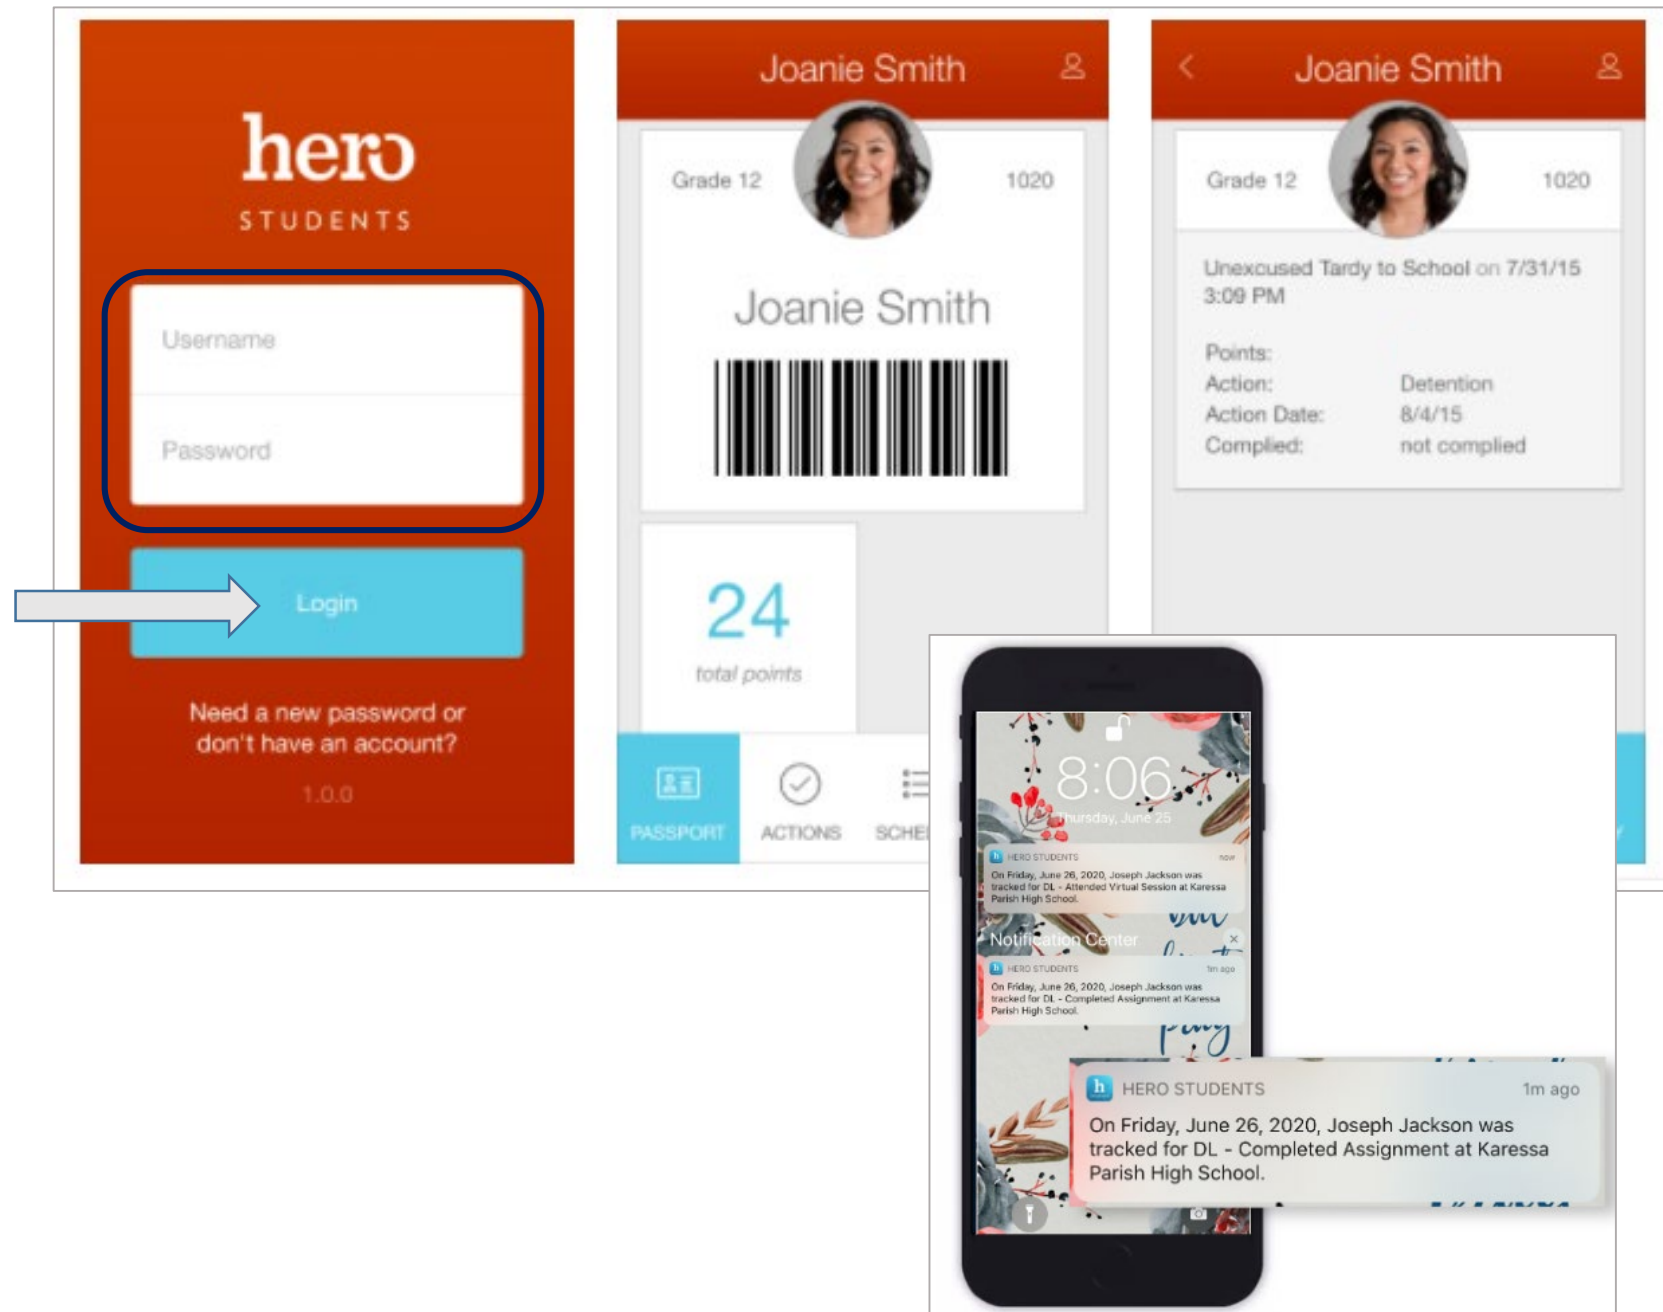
hero
STUDENTS

Username

Password

Login

Need a new password or don't have an account?

1.0.0

Joanie Smith

Grade 12

1020

Joanie Smith

24

total points

PASSPORT

ACTIONS

SCHE

Joanie Smith

Grade 12

1020

Unexcused Tardy to School on 7/31/15 3:09 PM

| | |
|---|---|
| Points: | |
| Action: | Detention |
| Action Date: | 8/4/15 |
| Complied: | not complied |

8:06

Thursday, June 25

HERO STUDENTS now

On Friday, June 26, 2020, Joseph Jackson was tracked for DL - Attended Virtual Session at Karessa Parish High School.

Notification Center

HERO STUDENTS 1m ago

On Friday, June 26, 2020, Joseph Jackson was tracked for DL - Completed Assignment at Karessa Parish High School.

h HERO STUDENTS 1m ago

On Friday, June 26, 2020, Joseph Jackson was tracked for DL - Completed Assignment at Karessa Parish High School.